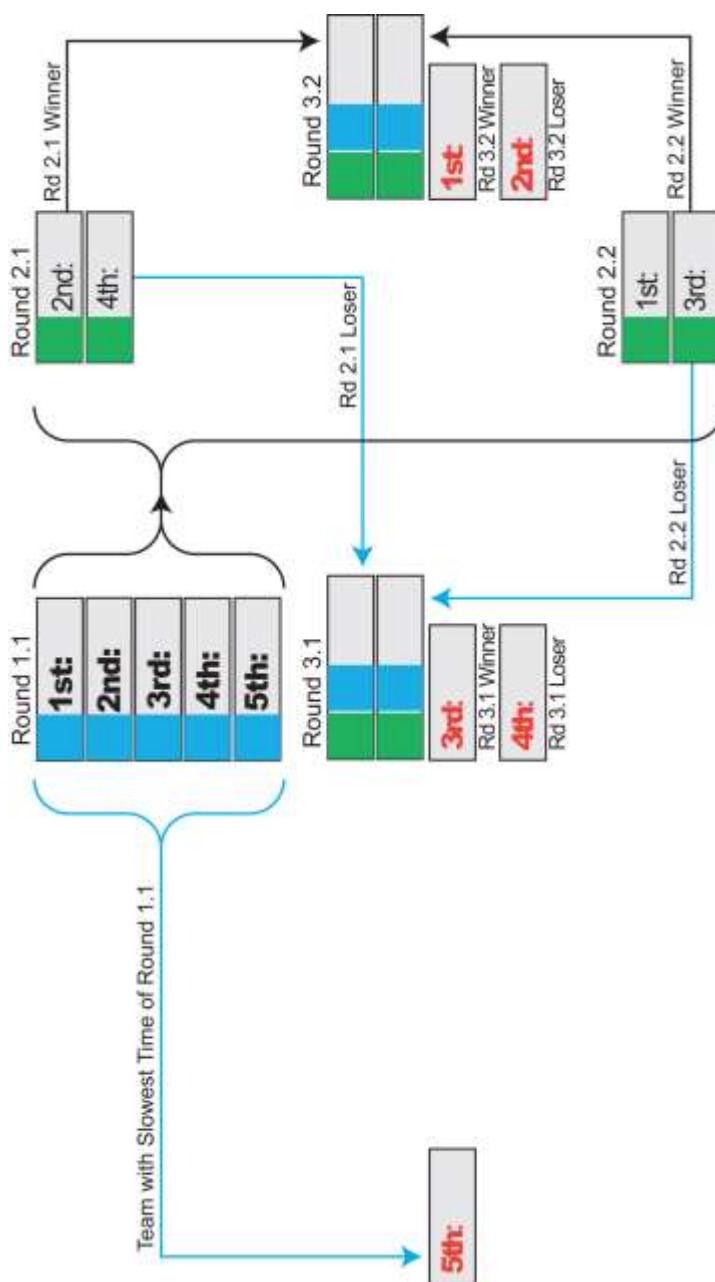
Round 1.1
1st:
2nd:
3rd:
4th:
5th:

Team with Slowest Time of Round 1.1

5th:

Round 2.1
2nd:
4th:

Rd 2.1 Winner

Rd 2.1 Loser

Round 2.2
1st:
3rd:

Rd 2.2 Winner

Rd 2.2 Loser

Round 3.1
3rd:
Rd 3.1 Winner
4th:
Rd 3.1 Loser

Round 3.2
1st:
Rd 3.2 Winner
2nd:
Rd 3.2 Loser